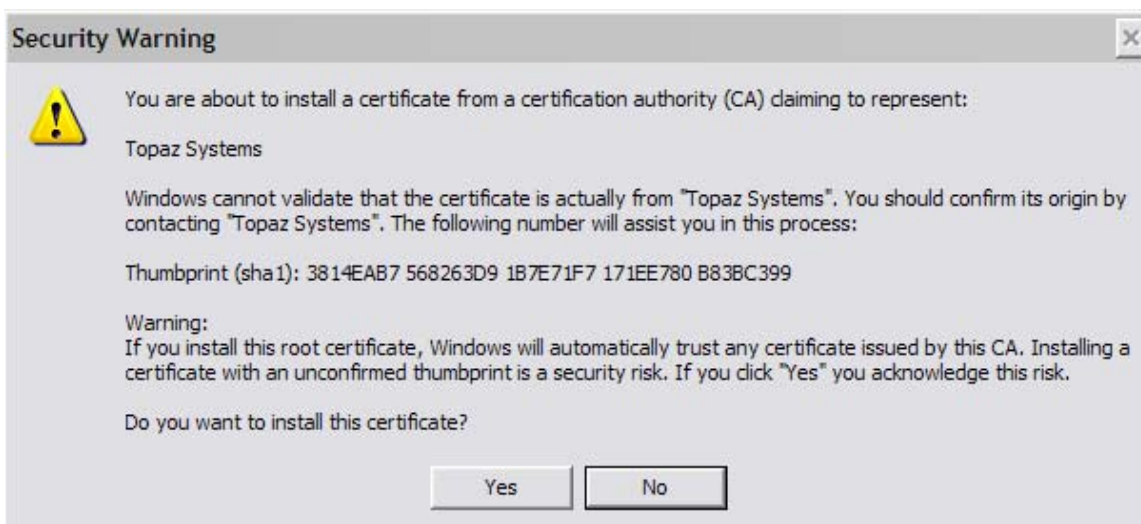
Security Warning

×

You are about to install a certificate from a certification authority (CA) claiming to represent:

Topaz Systems

Windows cannot validate that the certificate is actually from "Topaz Systems". You should confirm its origin by contacting "Topaz Systems". The following number will assist you in this process:

Thumbprint (sha1): 3814EAB7 568263D9 1B7E71F7 171EE780 B83BC399

Warning:
If you install this root certificate, Windows will automatically trust any certificate issued by this CA. Installing a certificate with an unconfirmed thumbprint is a security risk. If you click "Yes" you acknowledge this risk.

Do you want to install this certificate?

Yes

No